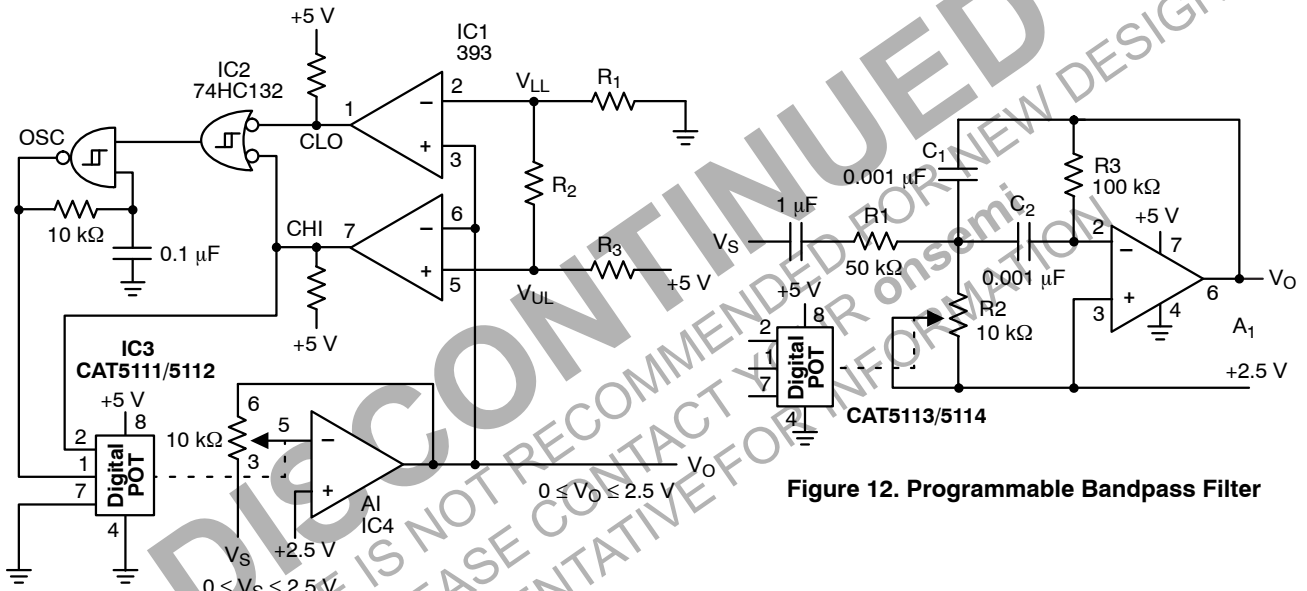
DISCONTINUED

THIS DEVICE IS NOT RECOMMENDED FOR NEW DESIGN

PLEASE CONTACT YOUR onsemi REPRESENTATIVE FOR INFORMATION

+5 V

IC1
393

IC2
74HC132

1

2

$V_{LL}$

$R_1$

OSC

CLO

3

$R_2$

$10\ k\Omega$

$0.1\ \mu F$

CHI

7

6

5

$R_3$

$V_{UL}$

+5 V

+5 V

IC3
CAT5111/5112

+5 V

8

2

1

7

4

Digital POT

6

$10\ k\Omega$

5

3

AI
IC4

+2.5 V

$V_S$

$0 \leq V_S \leq 2.5\ V$

$V_O$

$0 \leq V_O \leq 2.5\ V$

$C_1$

$0.001\ \mu F$

R3
$100\ k\Omega$

$1\ \mu F$

$V_S$

R1

$50\ k\Omega$

$C_2$

$0.001\ \mu F$

+5 V

7

2

6

$V_O$

3

4

$A_1$

+5 V

8

2

1

7

4

Digital POT

R2
$10\ k\Omega$

+2.5 V

CAT5113/5114

Figure 12. Programmable Bandpass Filter